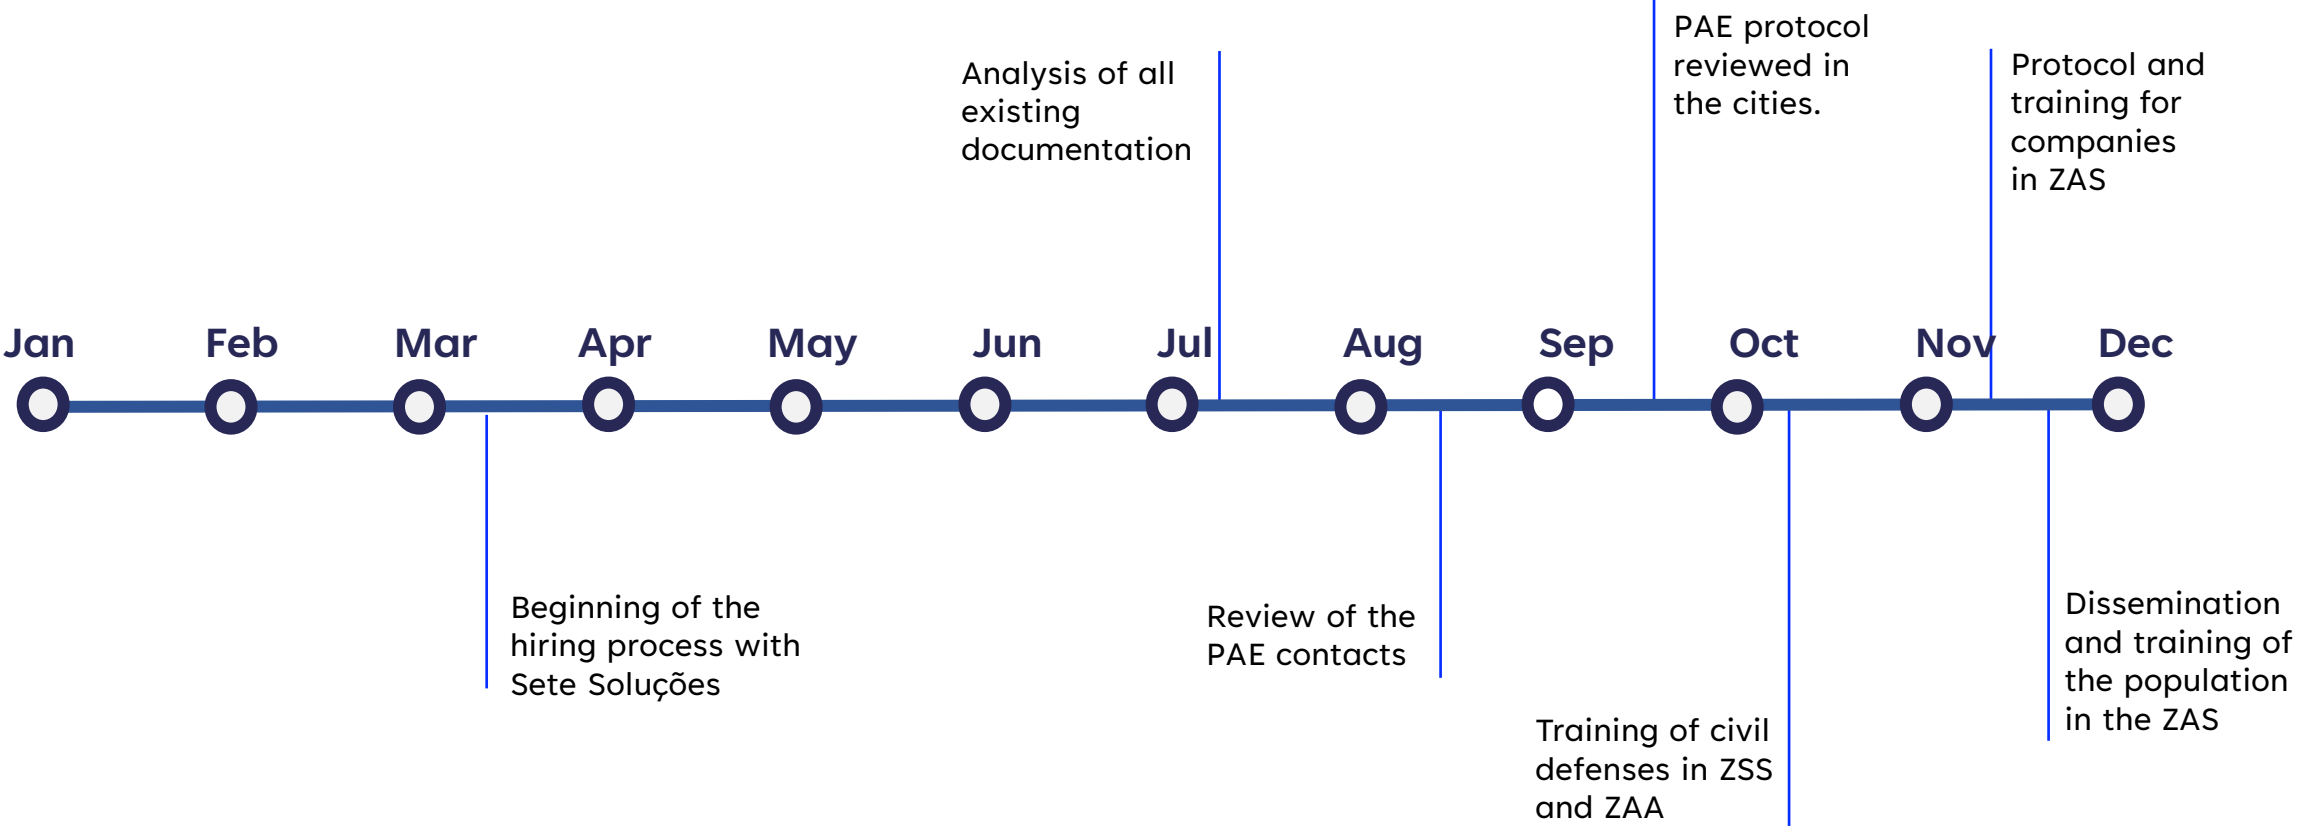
Analysis of all existing documentation

PAE protocol reviewed in the cities.

Protocol and training for companies in ZAS

Jan Feb Mar Apr May Jun Jul Aug Sep Oct Nov Dec

Beginning of the hiring process with Sete Soluções

Review of the PAE contacts

Training of civil defenses in ZSS and ZAA

Dissemination and training of the population in the ZAS